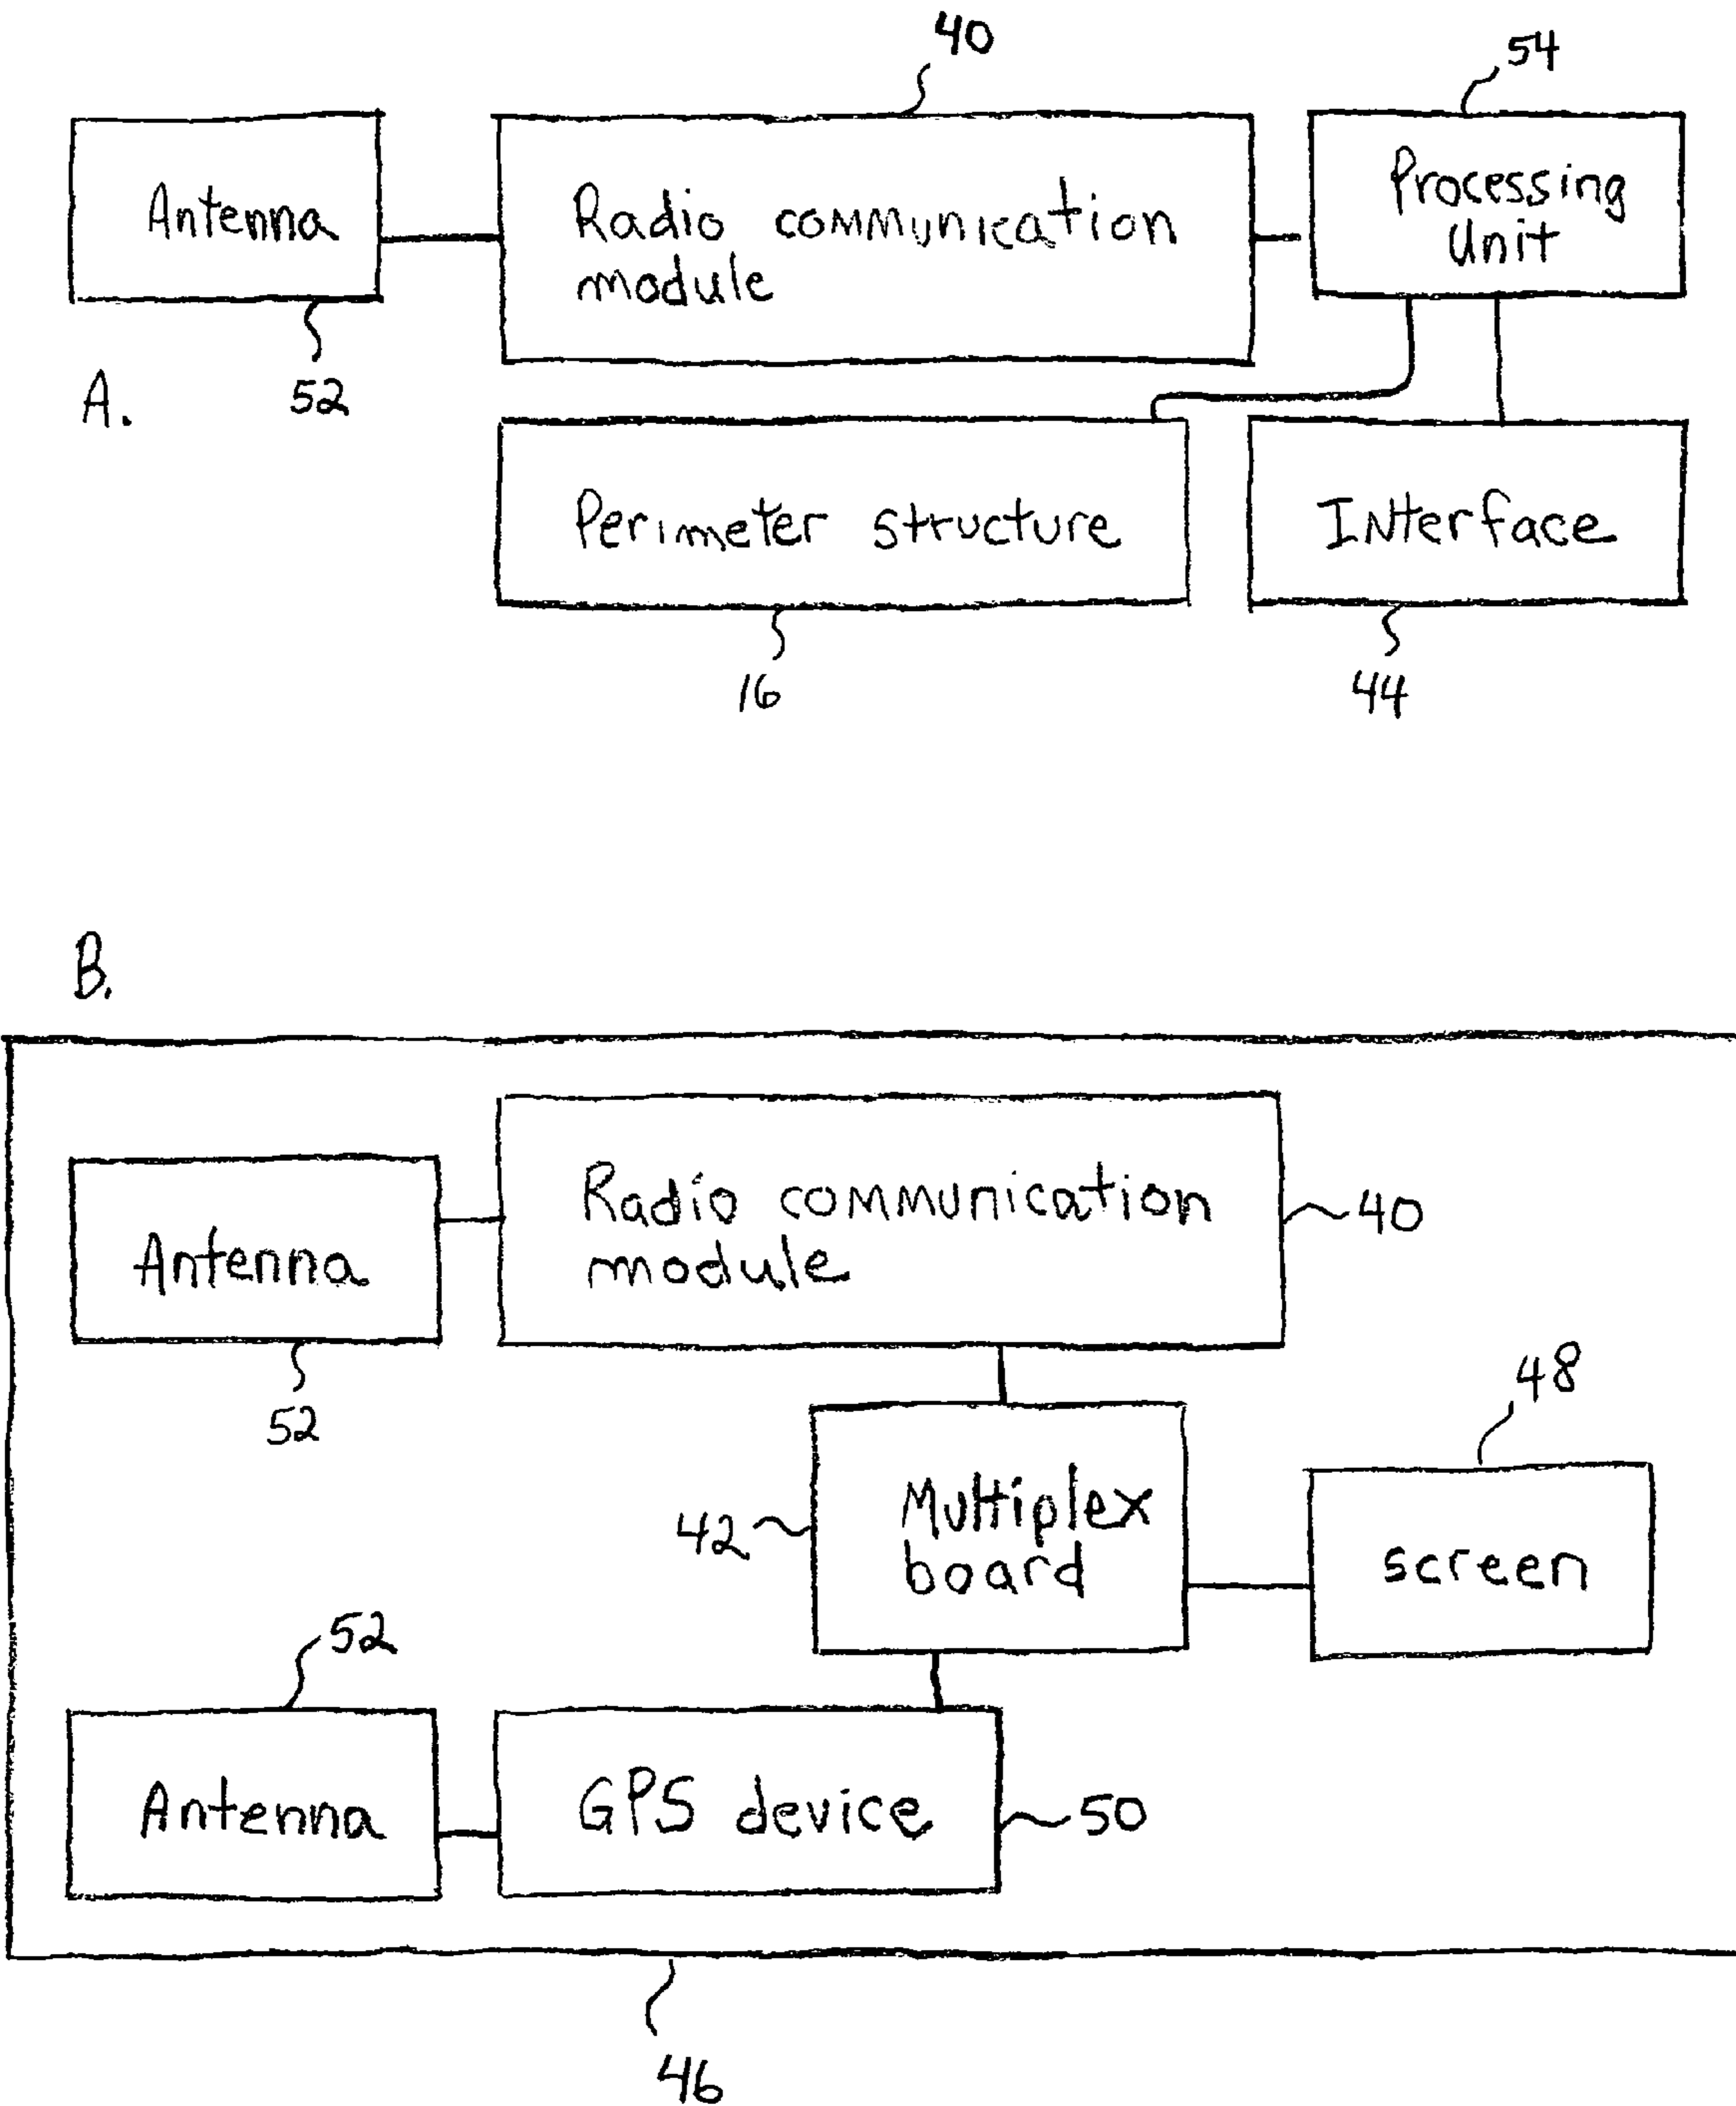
40

54

Antenna

Radio communication module

Processing Unit

52

A.

Perimeter structure

Interface

16

44

B.

Antenna

Radio communication module

40

52

48

42

Multiplex board

screen

52

Antenna

GPS device

50

46